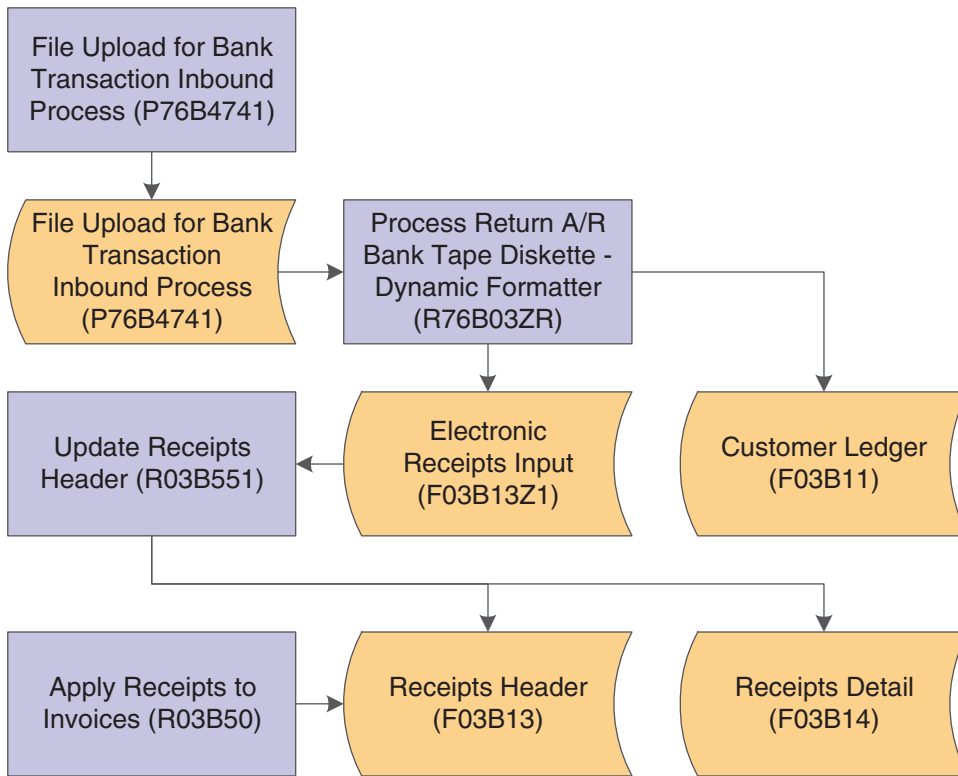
File Upload for Bank Transaction Inbound Process (P76B4741)

File Upload for Bank Transaction Inbound Process (P76B4741)

Process Return A/R Bank Tape Diskette - Dynamic Formatter (R76B03ZR)

Update Receipts Header (R03B551)

Electronic Receipts Input (F03B13Z1)

Customer Ledger (F03B11)

Apply Receipts to Invoices (R03B50)

Receipts Header (F03B13)

Receipts Detail (F03B14)